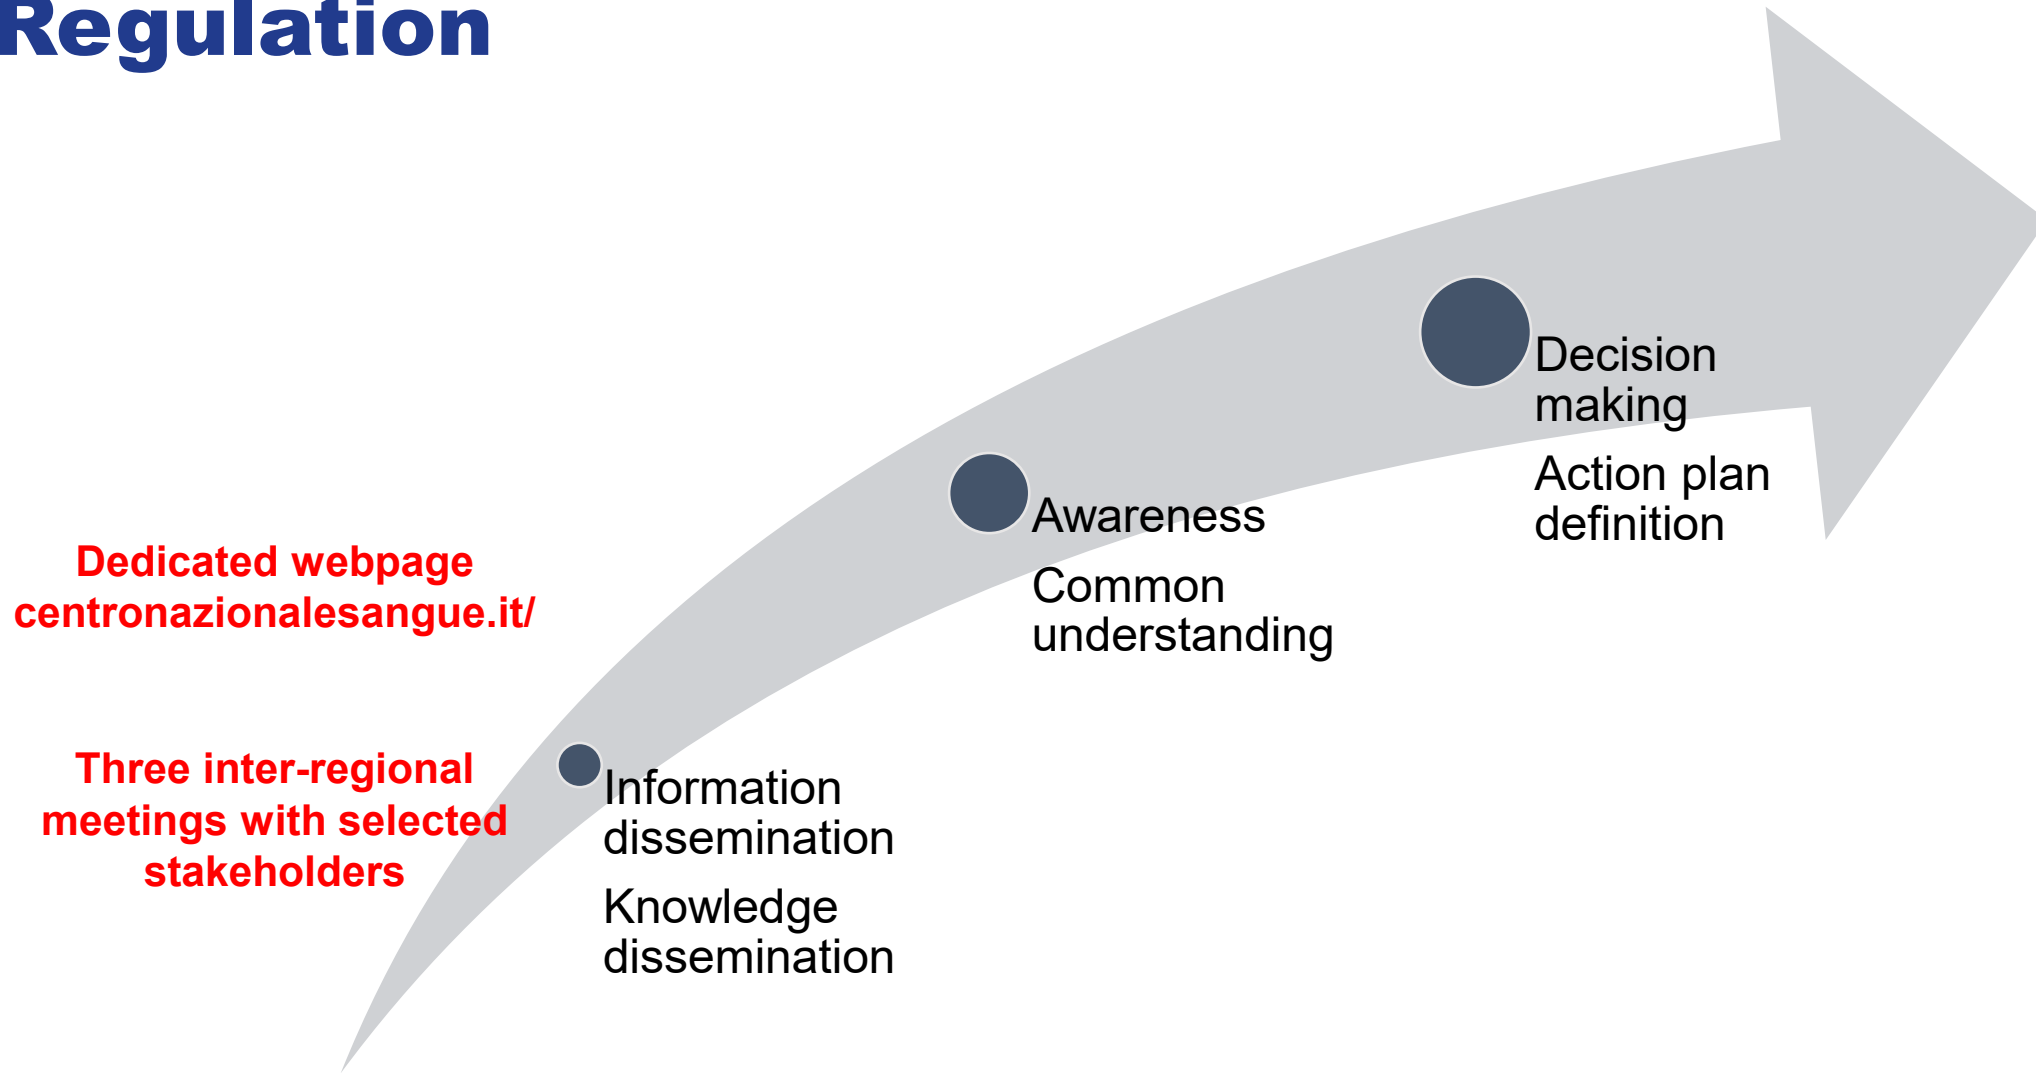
Regulation

Decision making

Action plan definition

Awareness

Common understanding

Dedicated webpage centronazionalesangue.it/

Three inter-regional meetings with selected stakeholders

Information dissemination

Knowledge dissemination